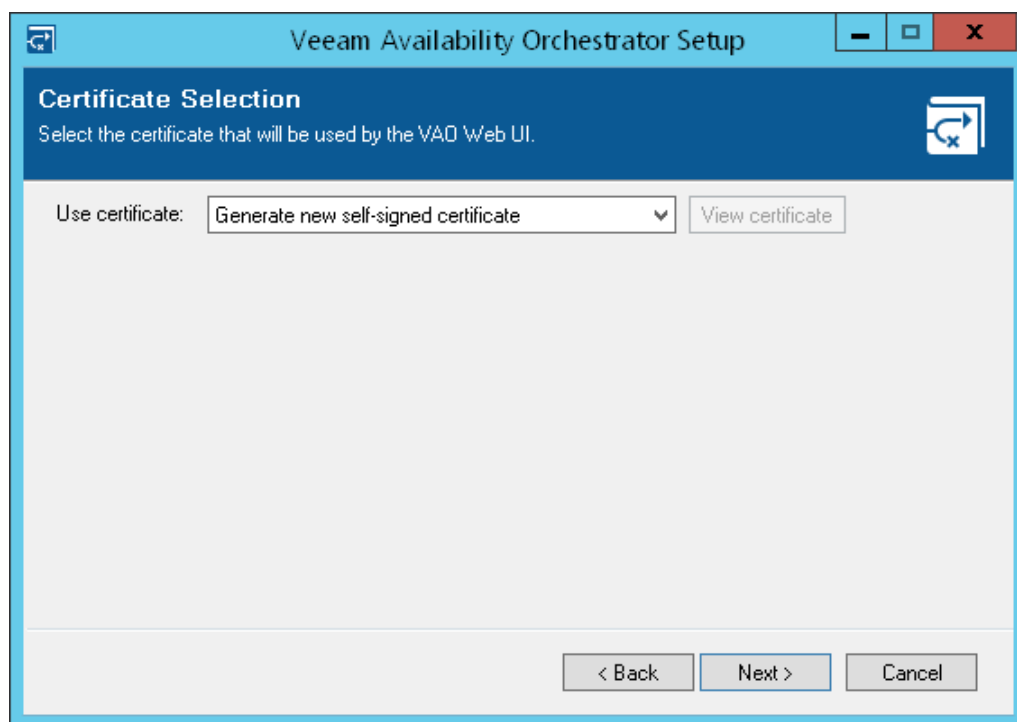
Veeam Availability Orchestrator Setup

Certificate Selection
Select the certificate that will be used by the VAO Web UI.

Use certificate: Generate new self-signed certificate
View certificate

< Back
Next >
Cancel